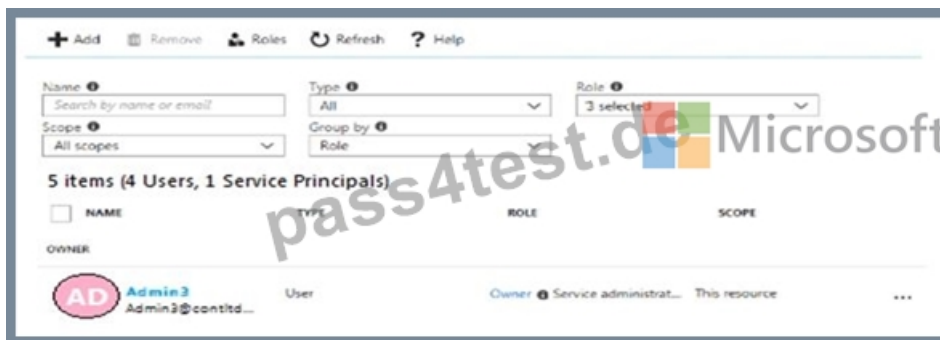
+ Add Remove Roles Refresh ? Help

Name
Search by name or email

Type
All

Role
3 selected

Scope
All scopes

Group by
Role

pass4test.de Microsoft

5 items (4 Users, 1 Service Principals)

| NAME | TYPE | ROLE | SCOPE |
|---|---|---|---|

OWNER

| AD Admin3 Admin3@contltd... | User | Owner Service administrat... | This resource | ... |
|---|---|---|---|---|